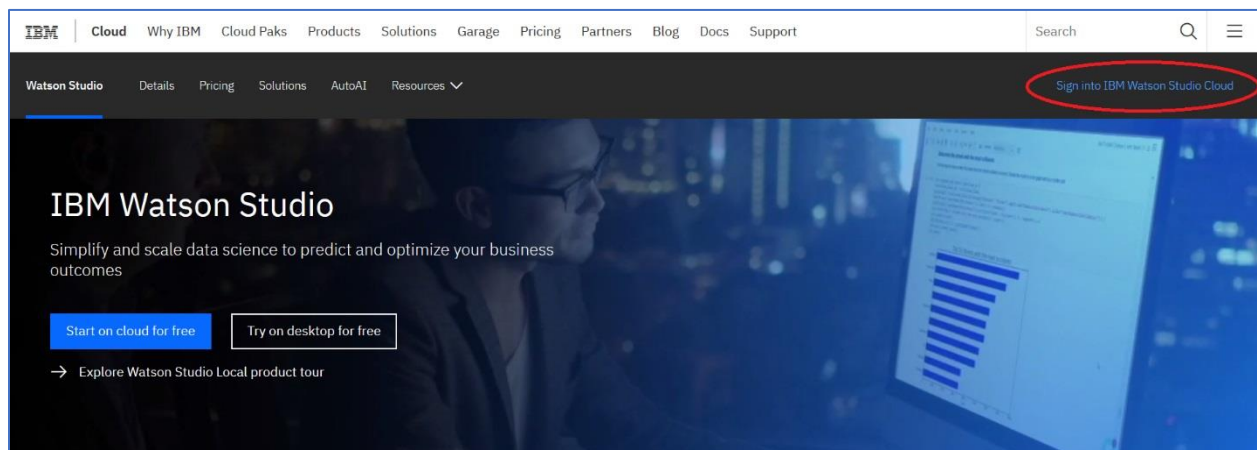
IBM Cloud Why IBM Cloud Paks Products Solutions Garage Pricing Partners Blog Docs Support Search

Watson Studio Details Pricing Solutions AutoAI Resources

Sign into IBM Watson Studio Cloud

IBM Watson Studio

Simplify and scale data science to predict and optimize your business outcomes

Start on cloud for free

Try on desktop for free

→ Explore Watson Studio Local product tour